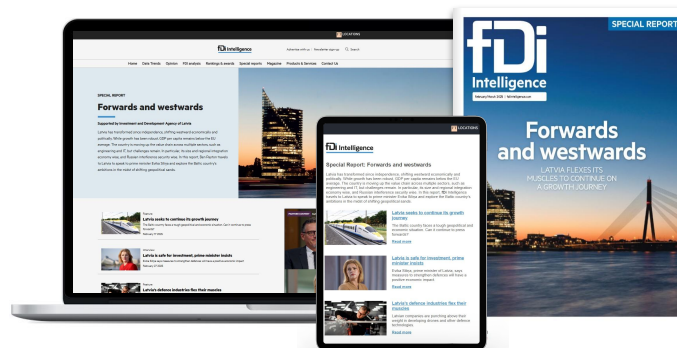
LOCATIONS

fDi Intelligence

Subscribe with us | Newsletter sign up | Search

Home | Data Trends | Opinion | FDI analysis | Rankings & awards | Special reports | Magazine | Products & Services | Contact Us

SPECIAL REPORT

Forwards and westwards

Supported by Investment and Development Agency of Latvia

Latvia has transformed since independence, shifting westward economically and politically. While growth has been robust, GDP per capita remains below the EU average. The country is moving up the value chain across multiple sectors, such as engineering and IT, but challenges remain. In particular, its size and regional integration economy-wise, and Russian interference security-wise. In this report, fDi Intelligence travels to Latvia to speak to prime minister Evika Siliņa and explore the Baltic country's ambitions in the midst of shifting geopolitical sands.

Latvia seeks to continue its growth journey

Latvia is safe for investment, prime minister insists

Latvia's defence industries flex their muscles

fDi Intelligence

Special Report: Forwards and westwards

Latvia has transformed since independence, shifting westward economically and politically. While growth has been robust, GDP per capita remains below the EU average. The country is moving up the value chain across multiple sectors, such as engineering and IT, but challenges remain. In particular, its size and regional integration economy-wise, and Russian interference security-wise. In this report, fDi Intelligence travels to Latvia to speak to prime minister Evika Siliņa and explore the Baltic country's ambitions in the midst of shifting geopolitical sands.

Latvia seeks to continue its growth journey

The Baltic country faces a tough geopolitical and economic situation. Can it continue to press forwards?

Read more

Latvia is safe for investment, prime minister insists

Evika Siliņa, prime minister of Latvia, says measures to strengthen defences will have a positive economic impact.

Read more

Latvia's defence industries flex their muscles

Latvian companies are punching above their weight in developing drones and other defence technologies.

Read more

fDi Intelligence

SPECIAL REPORT

February/March 2025 | fdiintelligence.com

Forwards and westwards

LATVIA FLEXES ITS MUSCLES TO CONTINUE ON A GROWTH JOURNEY